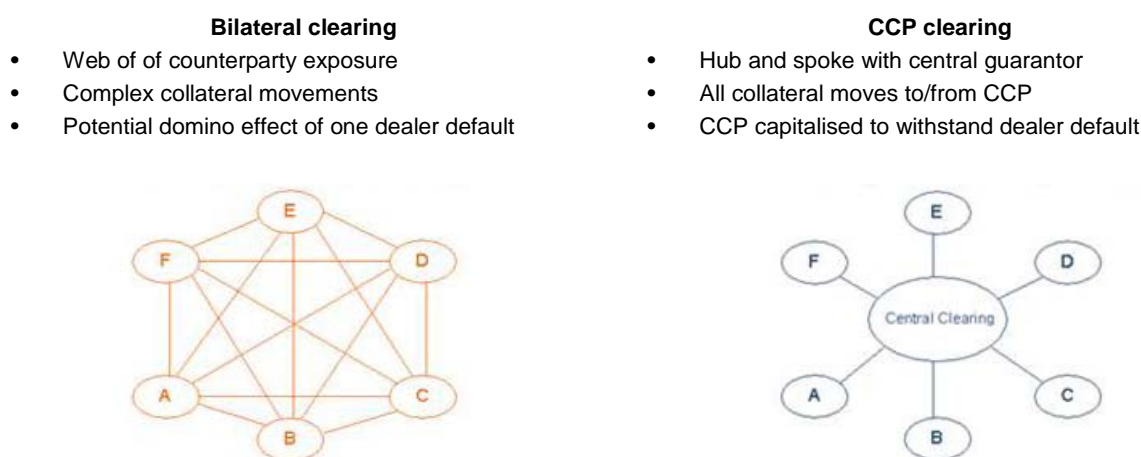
**Bilateral clearing**

- Web of of counterparty exposure
- Complex collateral movements
- Potential domino effect of one dealer default

E
F
D
A
C
B

**CCP clearing**

- Hub and spoke with central guarantor
- All collateral moves to/from CCP
- CCP capitalised to withstand dealer default

E
F
D
Central Clearing
A
C
B